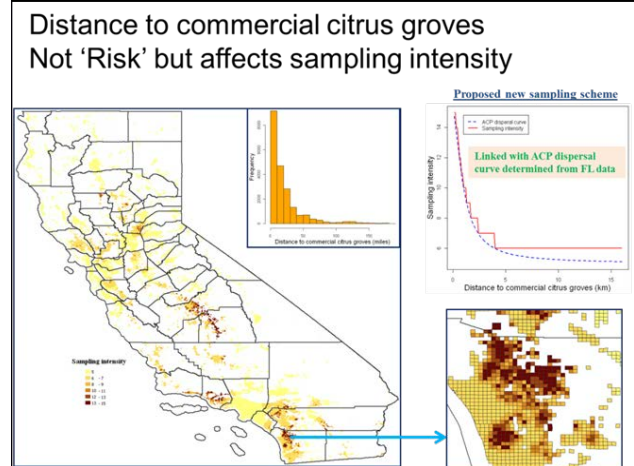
Distance to commercial citrus groves
Not 'Risk' but affects sampling intensity

Proposed new sampling scheme

ACP dispersal curve
Sampling intensity

Linked with ACP dispersal curve determined from FL data

Sampling intensity

Distance to commercial citrus groves (km)

Frequency

Distance to commercial citrus groves (miles)

Sampling intensity
5
6 - 7
8 - 9
10 - 11
12 - 13
15 - 16